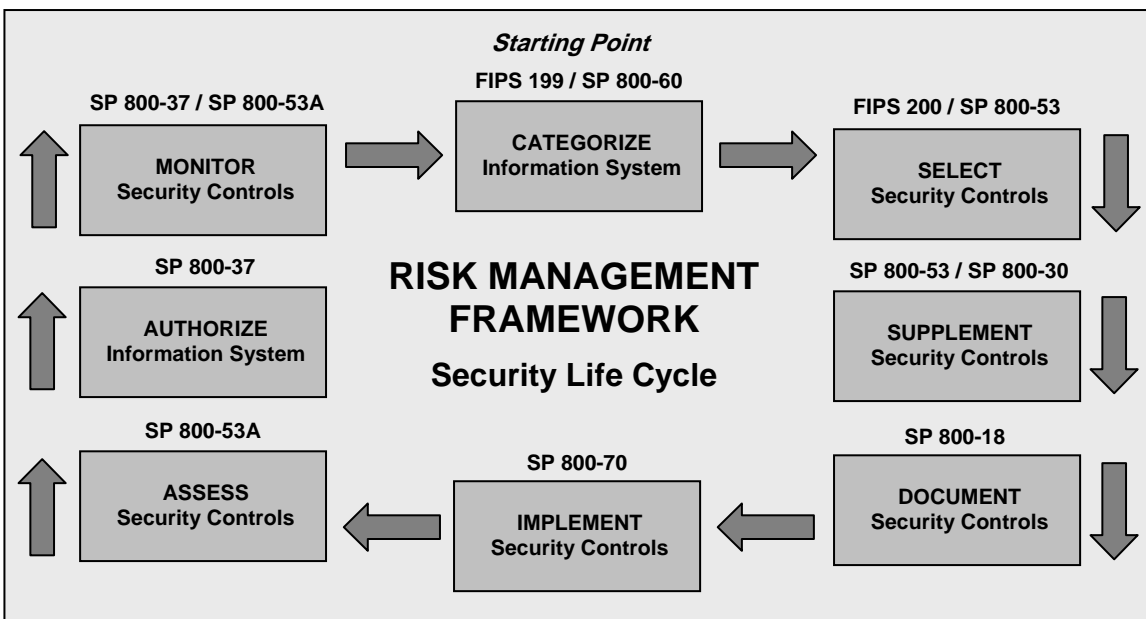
Starting Point

FIPS 199 / SP 800-60

CATEGORIZE
Information System

FIPS 200 / SP 800-53

SELECT
Security Controls

SP 800-53 / SP 800-30

SUPPLEMENT
Security Controls

SP 800-18

DOCUMENT
Security Controls

SP 800-70

IMPLEMENT
Security Controls

SP 800-53A

ASSESS
Security Controls

SP 800-37

AUTHORIZE
Information System

SP 800-37 / SP 800-53A

MONITOR
Security Controls

RISK MANAGEMENT FRAMEWORK

Security Life Cycle